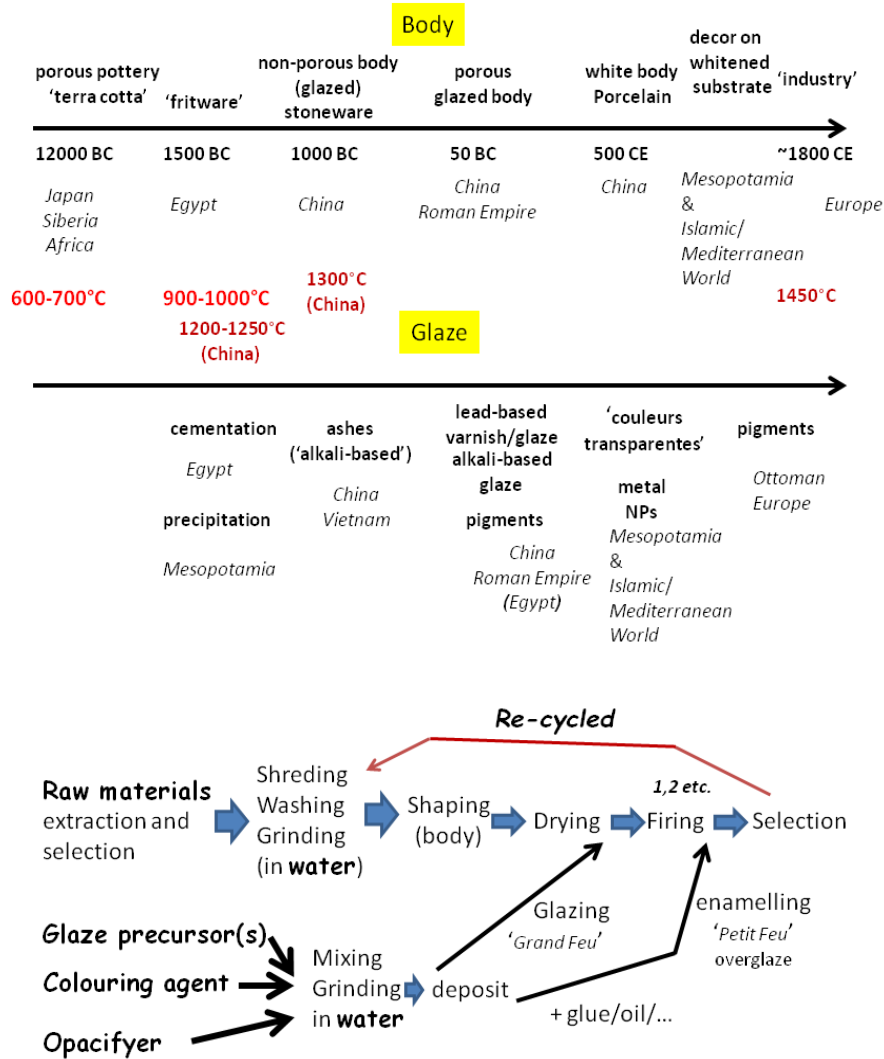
Body

porous pottery 'terra cotta'

'fritware'

non-porous body (glazed) stoneware

porous glazed body

white body Porcelain

decor on whitened substrate

'industry'

12000 BC

1500 BC

1000 BC

50 BC

500 CE

~1800 CE

Japan Siberia Africa

Egypt

China

China Roman Empire

China

Mesopotamia & Islamic/ Mediterranean World

Europe

600-700°C

900-1000°C

1200-1250°C (China)

1300°C (China)

1450°C

Glaze

cementation

Egypt

precipitation

Mesopotamia

ashes ('alkali-based')

China Vietnam

lead-based varnish/glaze alkali-based glaze

pigments

China Roman Empire (Egypt)

'couleurs transparentes'

metal NPs

Mesopotamia & Islamic/ Mediterranean World

pigments

Ottoman Europe

Re-cycled

Raw materials extraction and selection

Shreding Washing Grinding (in water)

Shaping (body)

Drying

1,2 etc.

Firing

Selection

Glaze precursor(s)

Colouring agent

Opacifyer

Mixing Grinding in water

deposit

Glazing 'Grand Feu'

enamelling 'Petit Feu' overglaze

+ glue/oil/...